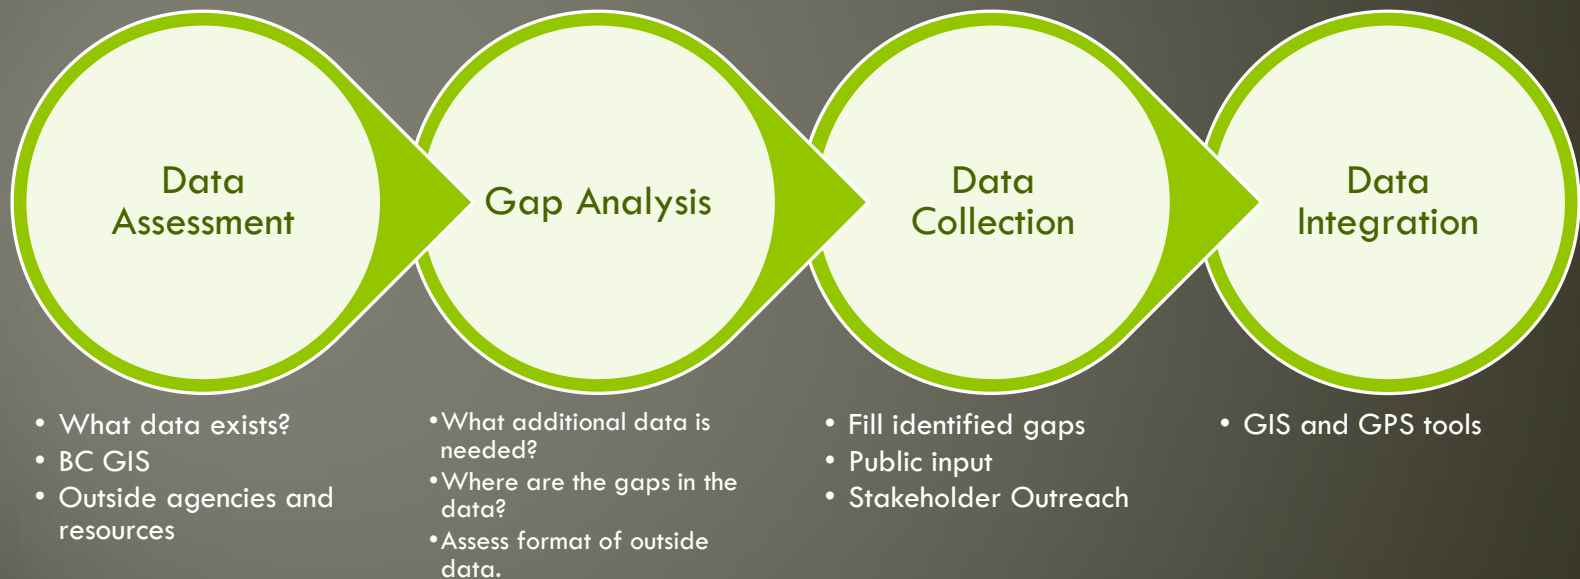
Data Assessment

- What data exists?
- BC GIS
- Outside agencies and resources

Gap Analysis

- What additional data is needed?
- Where are the gaps in the data?
- Assess format of outside data.

Data Collection

- Fill identified gaps
- Public input
- Stakeholder Outreach

Data Integration

- GIS and GPS tools